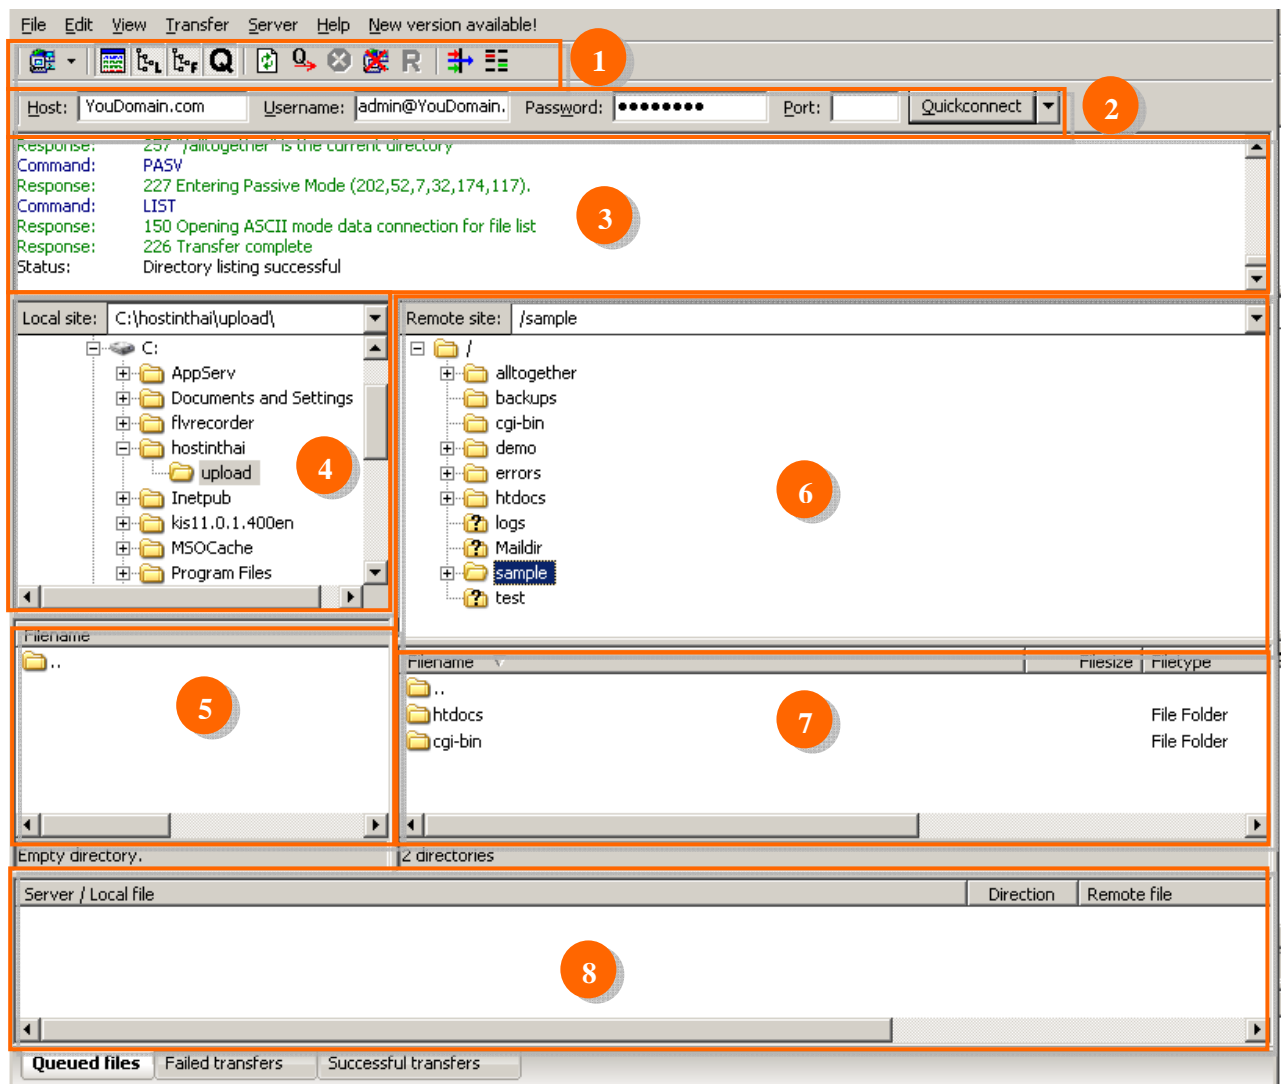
File Edit View Transfer Server Help New version available!

1

Host: YouDomain.com Username: admin@YouDomain. Password: •••••••• Port: Quickconnect

2

Response: 257 "/alltogether" is the current directory
Command: PASV
Response: 227 Entering Passive Mode (202,52,7,32,174,117).
Command: LIST
Response: 150 Opening ASCII mode data connection for file list
Response: 226 Transfer complete
Status: Directory listing successful

3

Local site: C:\hostinthai\upload\

C:
AppServ
Documents and Settings
flvrecorder
hostinthai
upload
Inetpub
kis11.0.1.400en
MSOCache
Program Files

4

Remote site: /sample

/
alltogether
backups
cgi-bin
demo
errors
htdocs
logs
Maildir
sample
test

6

Filename
..

5

Filename | Filesize | Filetype
..
htdocs File Folder
cgi-bin File Folder

7

Empty directory.
2 directories

| Server / Local file | Direction | Remote file |
|---|---|---|

8

Queued files | Failed transfers | Successful transfers